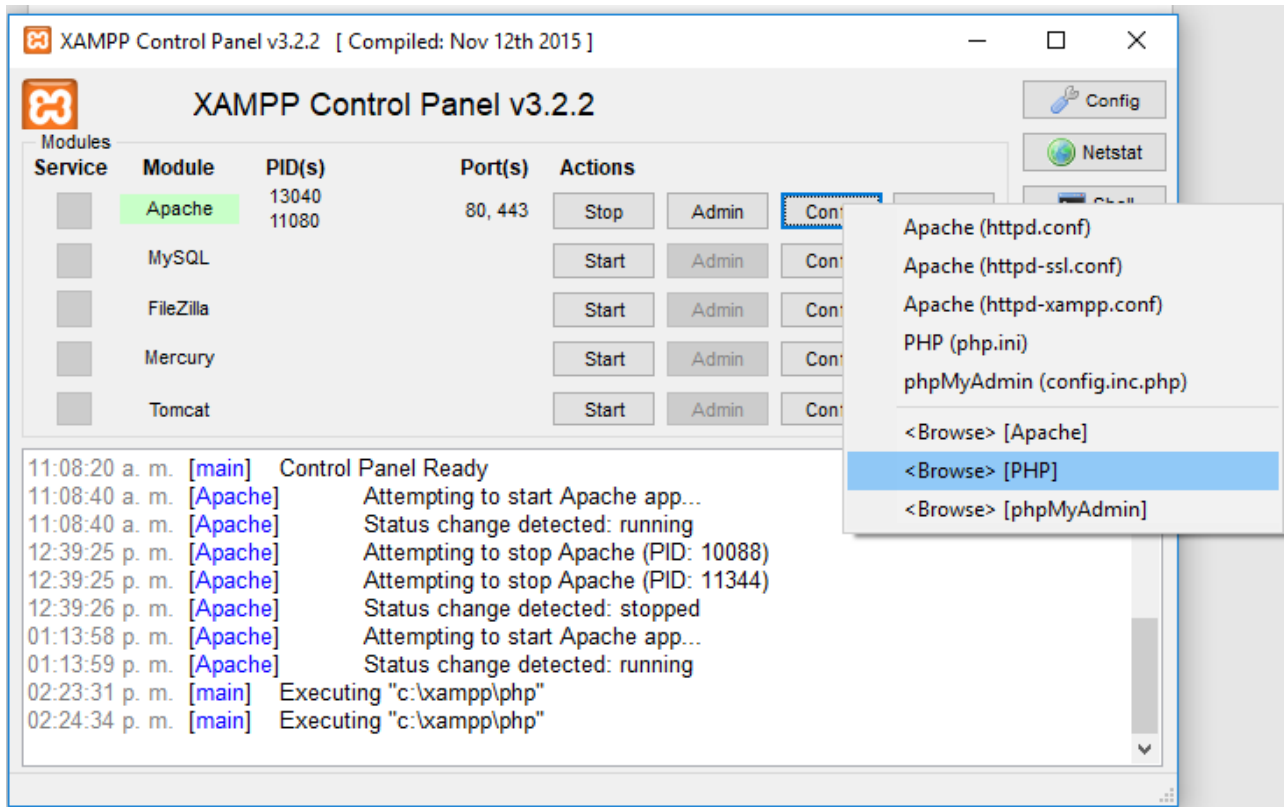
XAMPP Control Panel v3.2.2 [ Compiled: Nov 12th 2015 ]

XAMPP Control Panel v3.2.2

Config

Netstat

Shell

Modules

| Service | Module | PID(s) | Port(s) | Actions | | | |
|---|---|---|---|---|---|---|---|
| | Apache | 13040 11080 | 80, 443 | Stop | Admin | Conf | |
| | MySQL | | | Start | Admin | Conf | |
| | FileZilla | | | Start | Admin | Conf | |
| | Mercury | | | Start | Admin | Conf | |
| | Tomcat | | | Start | Admin | Conf | |

Apache (httpd.conf)
Apache (httpd-ssl.conf)
Apache (httpd-xampp.conf)
PHP (php.ini)
phpMyAdmin (config.inc.php)
<Browse> [Apache]
<Browse> [PHP]
<Browse> [phpMyAdmin]

11:08:20 a. m. [main] Control Panel Ready
11:08:40 a. m. [Apache] Attempting to start Apache app...
11:08:40 a. m. [Apache] Status change detected: running
12:39:25 p. m. [Apache] Attempting to stop Apache (PID: 10088)
12:39:25 p. m. [Apache] Attempting to stop Apache (PID: 11344)
12:39:26 p. m. [Apache] Status change detected: stopped
01:13:58 p. m. [Apache] Attempting to start Apache app...
01:13:59 p. m. [Apache] Status change detected: running
02:23:31 p. m. [main] Executing "c:\xampp\php"
02:24:34 p. m. [main] Executing "c:\xampp\php"